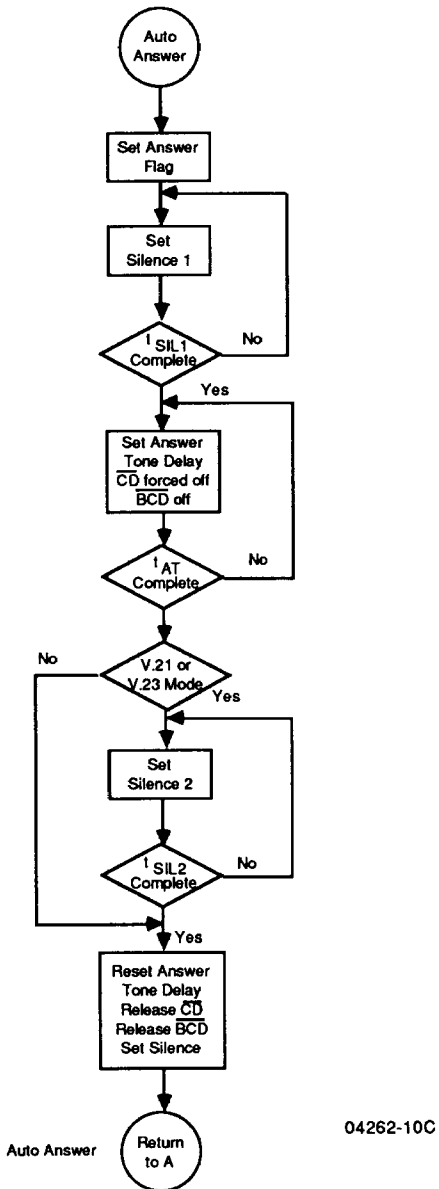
Auto Answer

Set Answer Flag

Set Silence 1

$t_{SIL1}$ Complete

No

Yes

Set Answer Tone Delay $\overline{CD}$ forced off $\overline{BCD}$ off

$t_{AT}$ Complete

No

V.21 or V.23 Mode

No

Yes

Set Silence 2

$t_{SIL2}$ Complete

No

Yes

Reset Answer Tone Delay Release $\overline{CD}$ Release $\overline{BCD}$ Set Silence

Auto Answer

Return to A

04262-10C